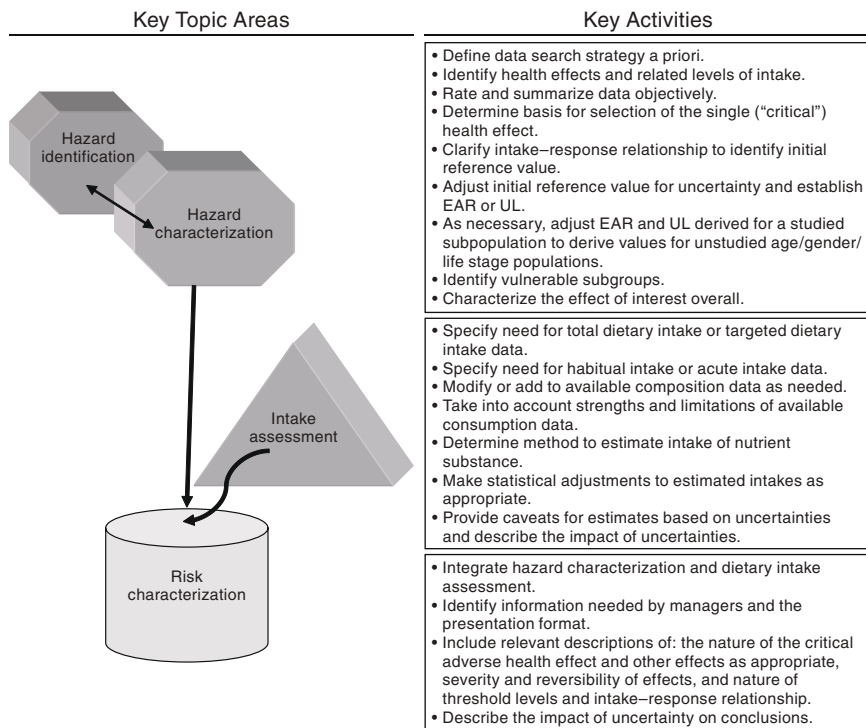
Key Topic Areas

Key Activities

Hazard identification

Hazard characterization

Intake assessment

Risk characterization

• Define data search strategy a priori.
• Identify health effects and related levels of intake.
• Rate and summarize data objectively.
• Determine basis for selection of the single ("critical") health effect.
• Clarify intake–response relationship to identify initial reference value.
• Adjust initial reference value for uncertainty and establish EAR or UL.
• As necessary, adjust EAR and UL derived for a studied subpopulation to derive values for unstudied age/gender/ life stage populations.
• Identify vulnerable subgroups.
• Characterize the effect of interest overall.

• Specify need for total dietary intake or targeted dietary intake data.
• Specify need for habitual intake or acute intake data.
• Modify or add to available composition data as needed.
• Take into account strengths and limitations of available consumption data.
• Determine method to estimate intake of nutrient substance.
• Make statistical adjustments to estimated intakes as appropriate.
• Provide caveats for estimates based on uncertainties and describe the impact of uncertainties.

• Integrate hazard characterization and dietary intake assessment.
• Identify information needed by managers and the presentation format.
• Include relevant descriptions of: the nature of the critical adverse health effect and other effects as appropriate, severity and reversibility of effects, and nature of threshold levels and intake–response relationship.
• Describe the impact of uncertainty on conclusions.